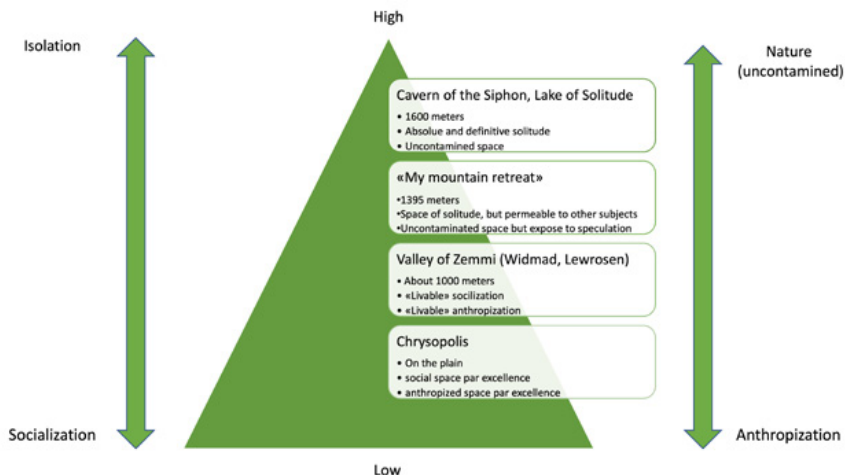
High

Isolation

Socialization

Nature (uncontamined)

Anthropization

Cavern of the Siphon, Lake of Solitude
• 1600 meters
• Absolue and definitive solitude
• Uncontained space

«My mountain retreat»
•1395 meters
•Space of solitude, but permeable to other subjects
•Uncontaminated space but expose to speculation

Valley of Zemmi (Widmad, Lewrosen)
• About 1000 meters
• «Livable» socilization
• «Livable» anthropization

Chrysopolis
• On the plain
• social space par excellence
• anthropized space par excellence

Low